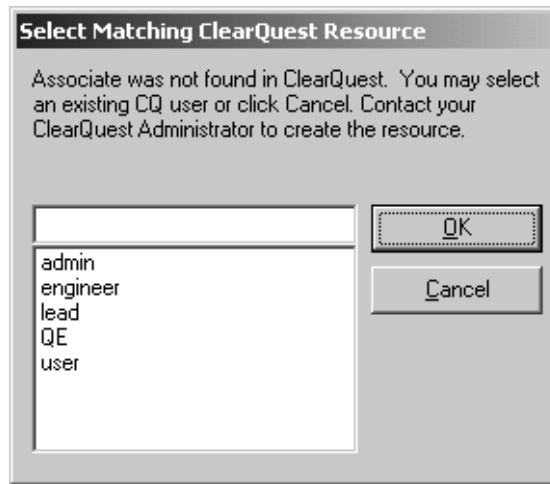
Select Matching ClearQuest Resource

Associate was not found in ClearQuest. You may select an existing CQ user or click Cancel. Contact your ClearQuest Administrator to create the resource.

OK

Cancel

admin
engineer
lead
QE
user